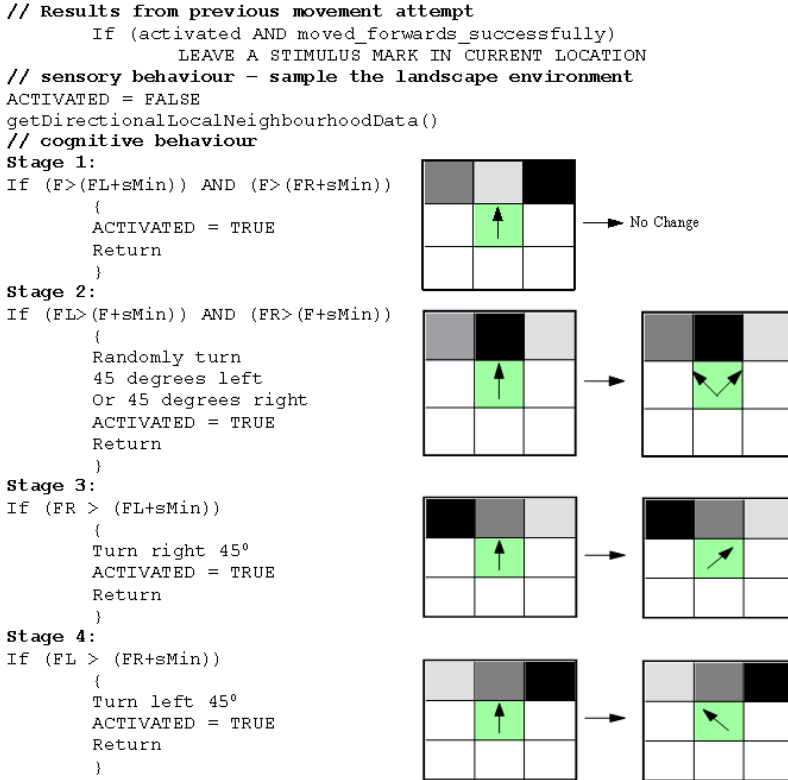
// Results from previous movement attempt
If (activated AND moved_forwards_successfully)
LEAVE A STIMULUS MARK IN CURRENT LOCATION
// sensory behaviour – sample the landscape environment
ACTIVATED = FALSE
getDirectionalLocalNeighbourhoodData()
// cognitive behaviour
Stage 1:
If (F>(FL+sMin)) AND (F>(FR+sMin))
{
ACTIVATED = TRUE
Return
}

No Change

Stage 2:
If (FL>(F+sMin)) AND (FR>(F+sMin))
{
Randomly turn
45 degrees left
Or 45 degrees right
ACTIVATED = TRUE
Return
}
Stage 3:
If (FR > (FL+sMin))
{
Turn right 45°
ACTIVATED = TRUE
Return
}
Stage 4:
If (FL > (FR+sMin))
{
Turn left 45°
ACTIVATED = TRUE
Return
}